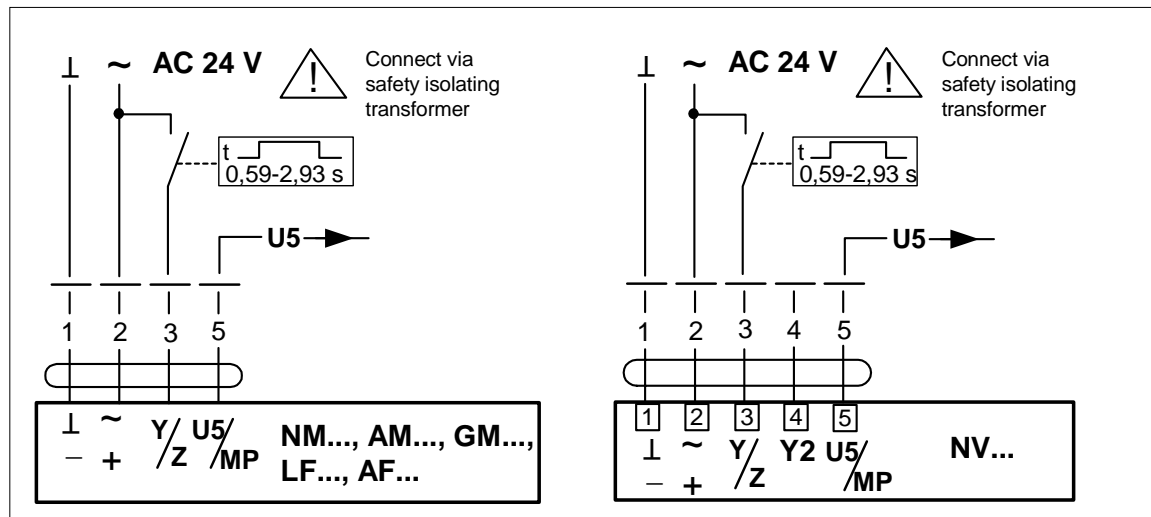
⊥ ~ AC 24 V

Connect via safety isolating transformer

t
0,59-2,93 s

U5

1 2 3 5

⊥ ~ Y/Z U5/MP
− +

NM..., AM..., GM..., LF..., AF...

⊥ ~ AC 24 V

Connect via safety isolating transformer

t
0,59-2,93 s

U5

1 2 3 4 5

1 2 3 4 5

⊥ ~ Y/Z Y2 U5/MP
− +

NV...